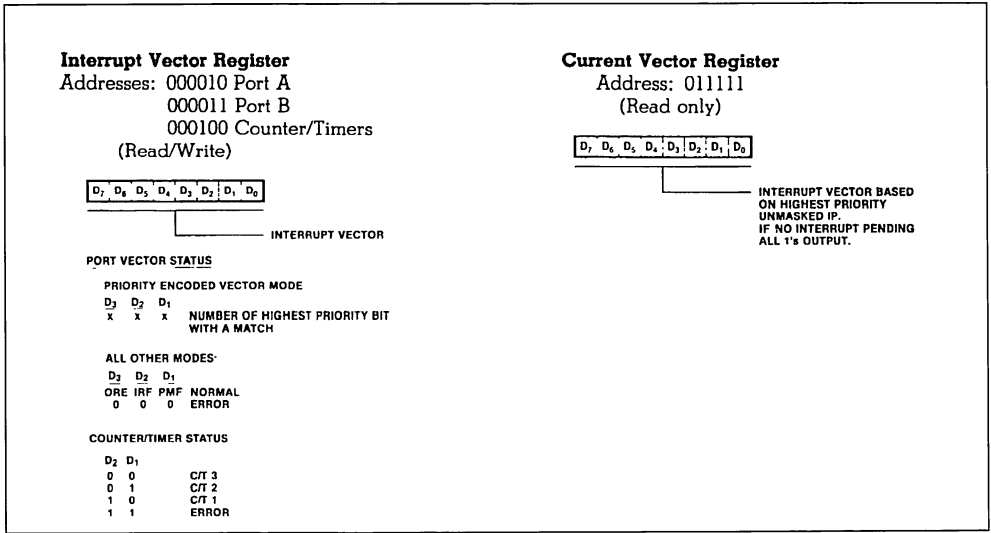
Interrupt Vector Register
Addresses: 000010 Port A
000011 Port B
000100 Counter/Timers
(Read/Write)

| $D_7$ | $D_6$ | $D_5$ | $D_4$ | $D_3$ | $D_2$ | $D_1$ | $D_0$ |
|---|---|---|---|---|---|---|---|

INTERRUPT VECTOR

PORT VECTOR STATUS

PRIORITY ENCODED VECTOR MODE

$D_3$ $D_2$ $D_1$
x x x NUMBER OF HIGHEST PRIORITY BIT WITH A MATCH

ALL OTHER MODES·

$D_3$ $D_2$ $D_1$
ORE IRF PMF NORMAL
0 0 0 ERROR

COUNTER/TIMER STATUS

| $D_2$ | $D_1$ | |
|---|---|---|
| 0 | 0 | C/T 3 |
| 0 | 1 | C/T 2 |
| 1 | 0 | C/T 1 |
| 1 | 1 | ERROR |

Current Vector Register
Address: 011111
(Read only)

| $D_7$ | $D_6$ | $D_5$ | $D_4$ | $D_3$ | $D_2$ | $D_1$ | $D_0$ |
|---|---|---|---|---|---|---|---|

INTERRUPT VECTOR BASED ON HIGHEST PRIORITY UNMASKED IP.
IF NO INTERRUPT PENDING ALL 1's OUTPUT.